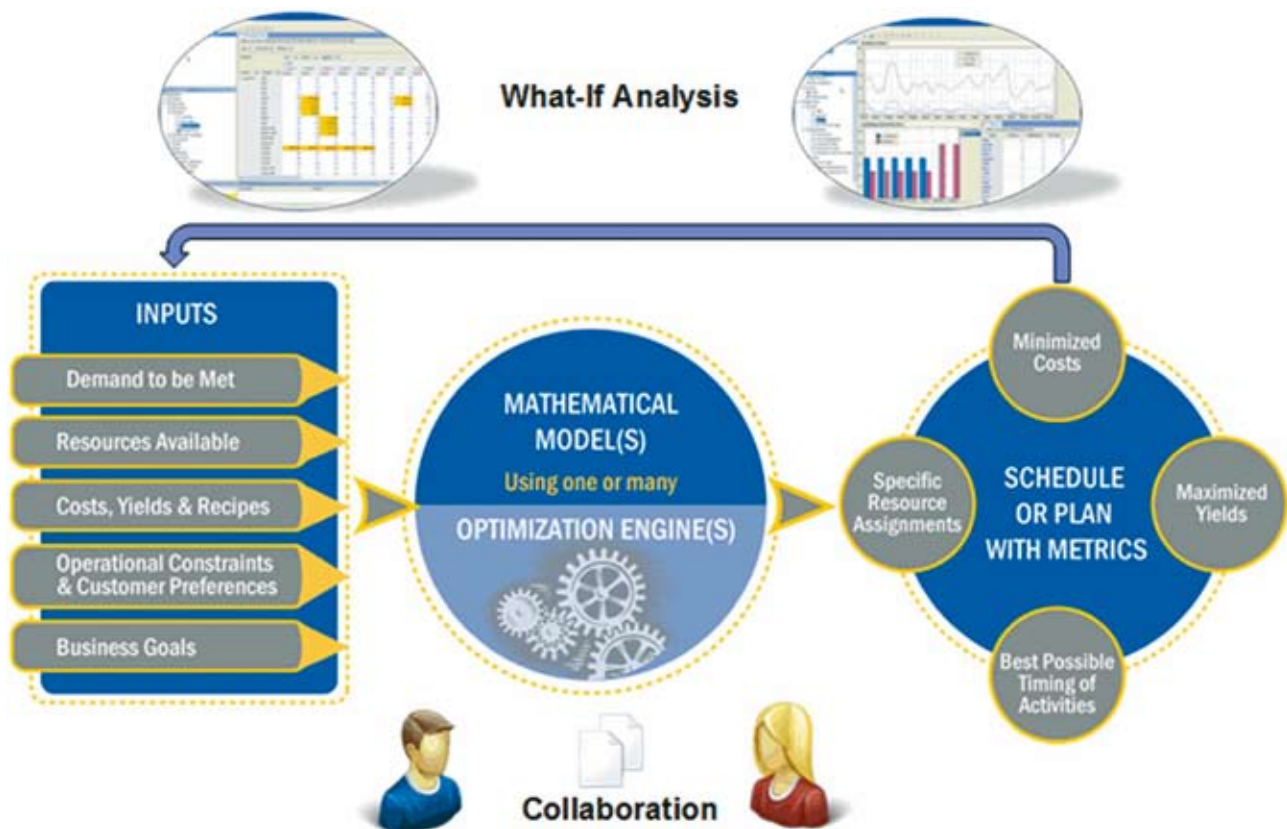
What-If Analysis

INPUTS

Demand to be Met

Resources Available

Costs, Yields & Recipes

Operational Constraints & Customer Preferences

Business Goals

MATHEMATICAL MODEL(S)

Using one or many

OPTIMIZATION ENGINE(S)

Minimized Costs

Specific Resource Assignments

SCHEDULE OR PLAN WITH METRICS

Maximized Yields

Best Possible Timing of Activities

Collaboration